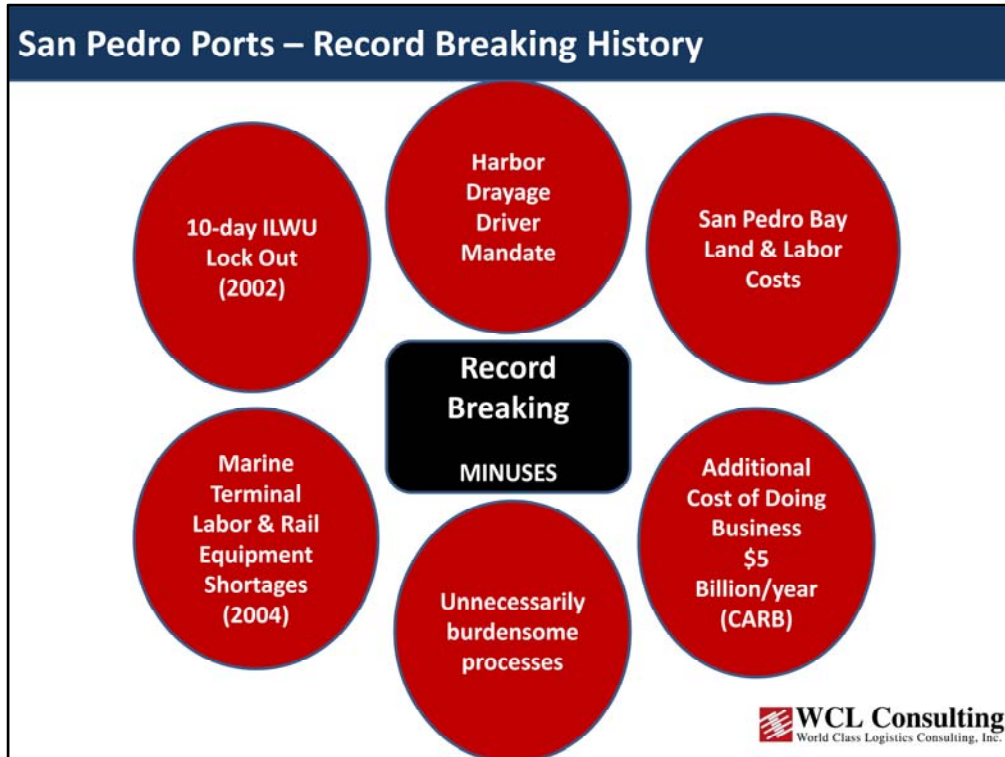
San Pedro Ports – Record Breaking History

10-day ILWU Lock Out (2002)

Harbor Drayage Driver Mandate

San Pedro Bay Land & Labor Costs

Record Breaking

MINUSES

Marine Terminal Labor & Rail Equipment Shortages (2004)

Unnecessarily burdensome processes

Additional Cost of Doing Business $5 Billion/year (CARB)

WCL Consulting
World Class Logistics Consulting, Inc.